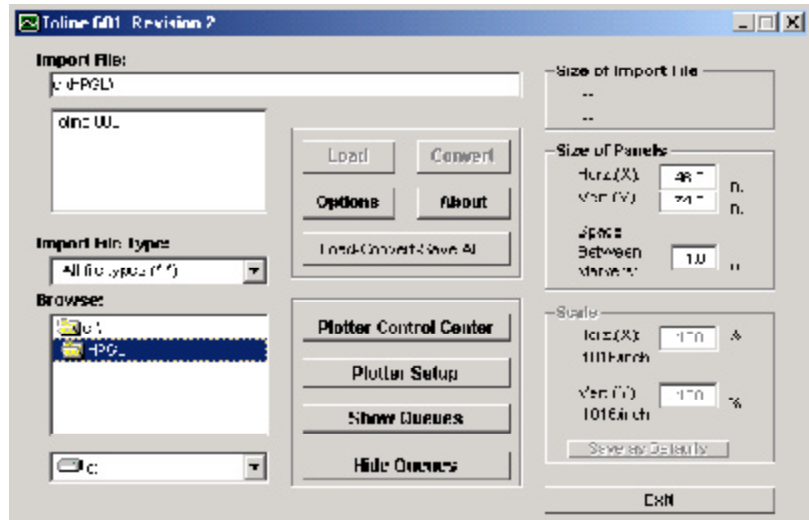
Toline 601 Revision 2

Import File:

c:\HPGL\

oline 00_

Load

Convert

Options

About

Load-Convert-Save All

Import File Type:

All file types (*.*)

Browse:

c:\

HPGL

c:

Plotter Control Center

Plotter Setup

Show Queues

Hide Queues

Size of Import File

--

--

Size of Panels

Horz.(X): 48.0 in.

Vert.(Y): 24.0 in.

Space Between Panels: 1.0 in.

Scale

Horz.(X): 100 %

1016/inch

Vert.(Y): 100 %

1016/inch

Save as Defaults

Exit